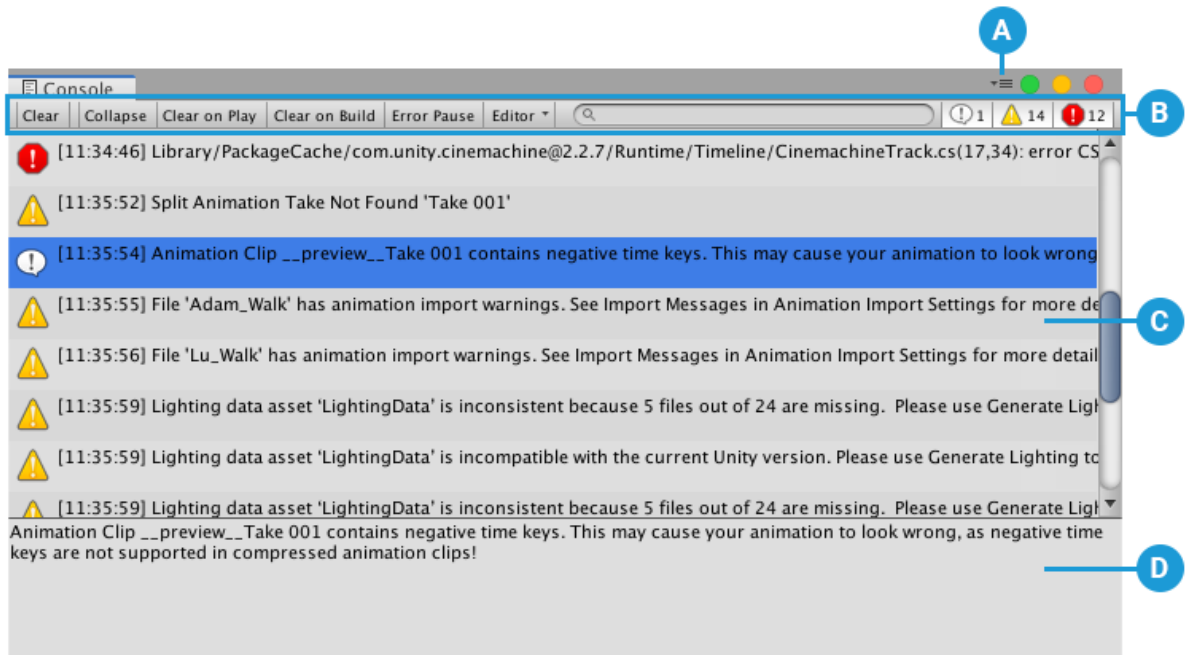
A

Console

Clear | Collapse | Clear on Play | Clear on Build | Error Pause | Editor

1 14 12

B

[11:34:46] Library/PackageCache/com.unity.cinemachine@2.2.7/Runtime/Timeline/CinemachineTrack.cs(17,34): error CS

[11:35:52] Split Animation Take Not Found 'Take 001'

[11:35:54] Animation Clip __preview__Take 001 contains negative time keys. This may cause your animation to look wrong

[11:35:55] File 'Adam_Walk' has animation import warnings. See Import Messages in Animation Import Settings for more de

C

[11:35:56] File 'Lu_Walk' has animation import warnings. See Import Messages in Animation Import Settings for more detail

[11:35:59] Lighting data asset 'LightingData' is inconsistent because 5 files out of 24 are missing. Please use Generate Ligh

[11:35:59] Lighting data asset 'LightingData' is incompatible with the current Unity version. Please use Generate Lighting to

[11:35:59] Lighting data asset 'LightingData' is inconsistent because 5 files out of 24 are missing. Please use Generate Ligh

Animation Clip __preview__Take 001 contains negative time keys. This may cause your animation to look wrong, as negative time keys are not supported in compressed animation clips!

D